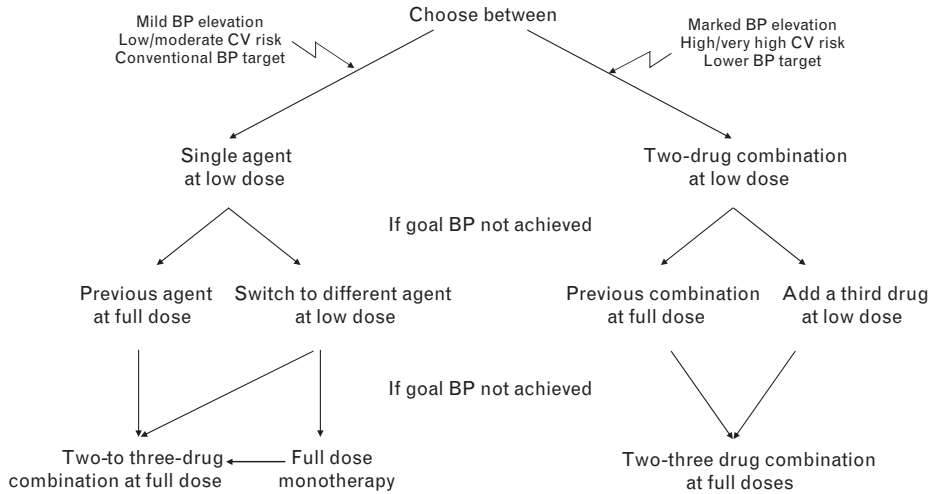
Choose between

Mild BP elevation
Low/moderate CV risk
Conventional BP target

Marked BP elevation
High/very high CV risk
Lower BP target

Single agent at low dose

Two-drug combination at low dose

If goal BP not achieved

Previous agent at full dose

Switch to different agent at low dose

Previous combination at full dose

Add a third drug at low dose

If goal BP not achieved

Two-to three-drug combination at full dose

Full dose monotherapy

Two-three drug combination at full doses